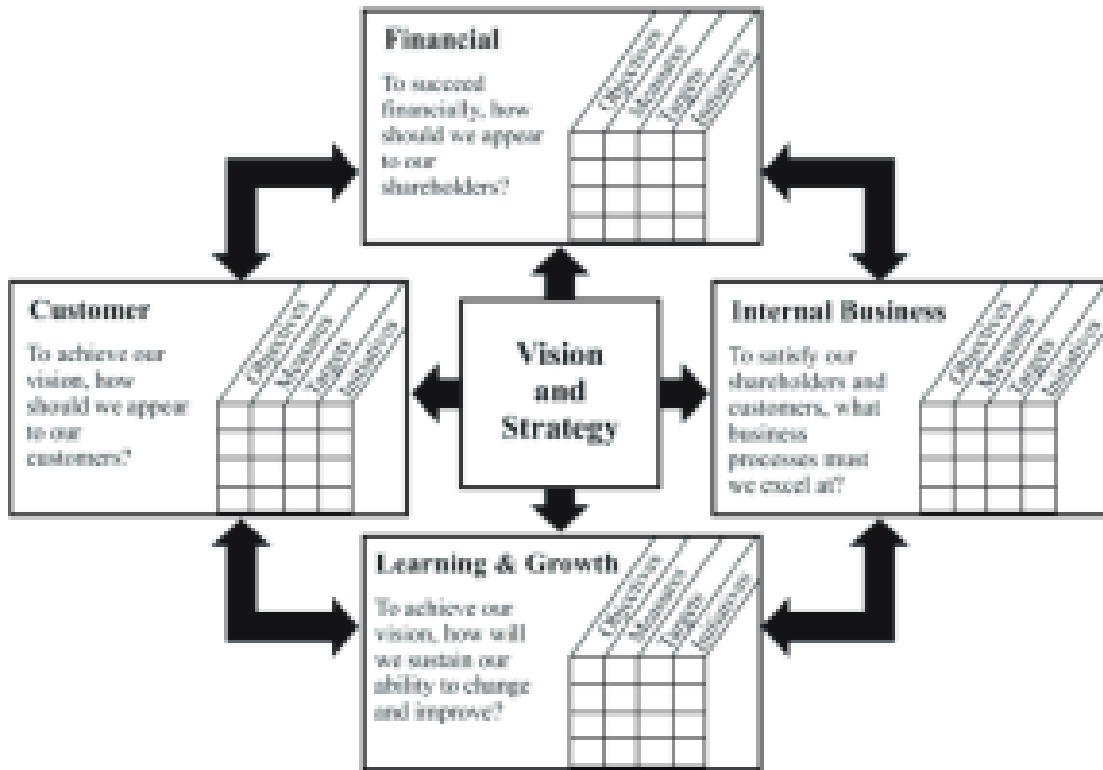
Financial

To succeed financially, how should we appear to our shareholders?

Objectives Measures Targets Initiatives

Customer

To achieve our vision, how should we appear to our customers?

Objectives Measures Targets Initiatives

Vision and Strategy

Internal Business

To satisfy our shareholders and customers, what business processes must we excel at?

Objectives Measures Targets Initiatives

Learning & Growth

To achieve our vision, how will we sustain our ability to change and improve?

Objectives Measures Targets Initiatives